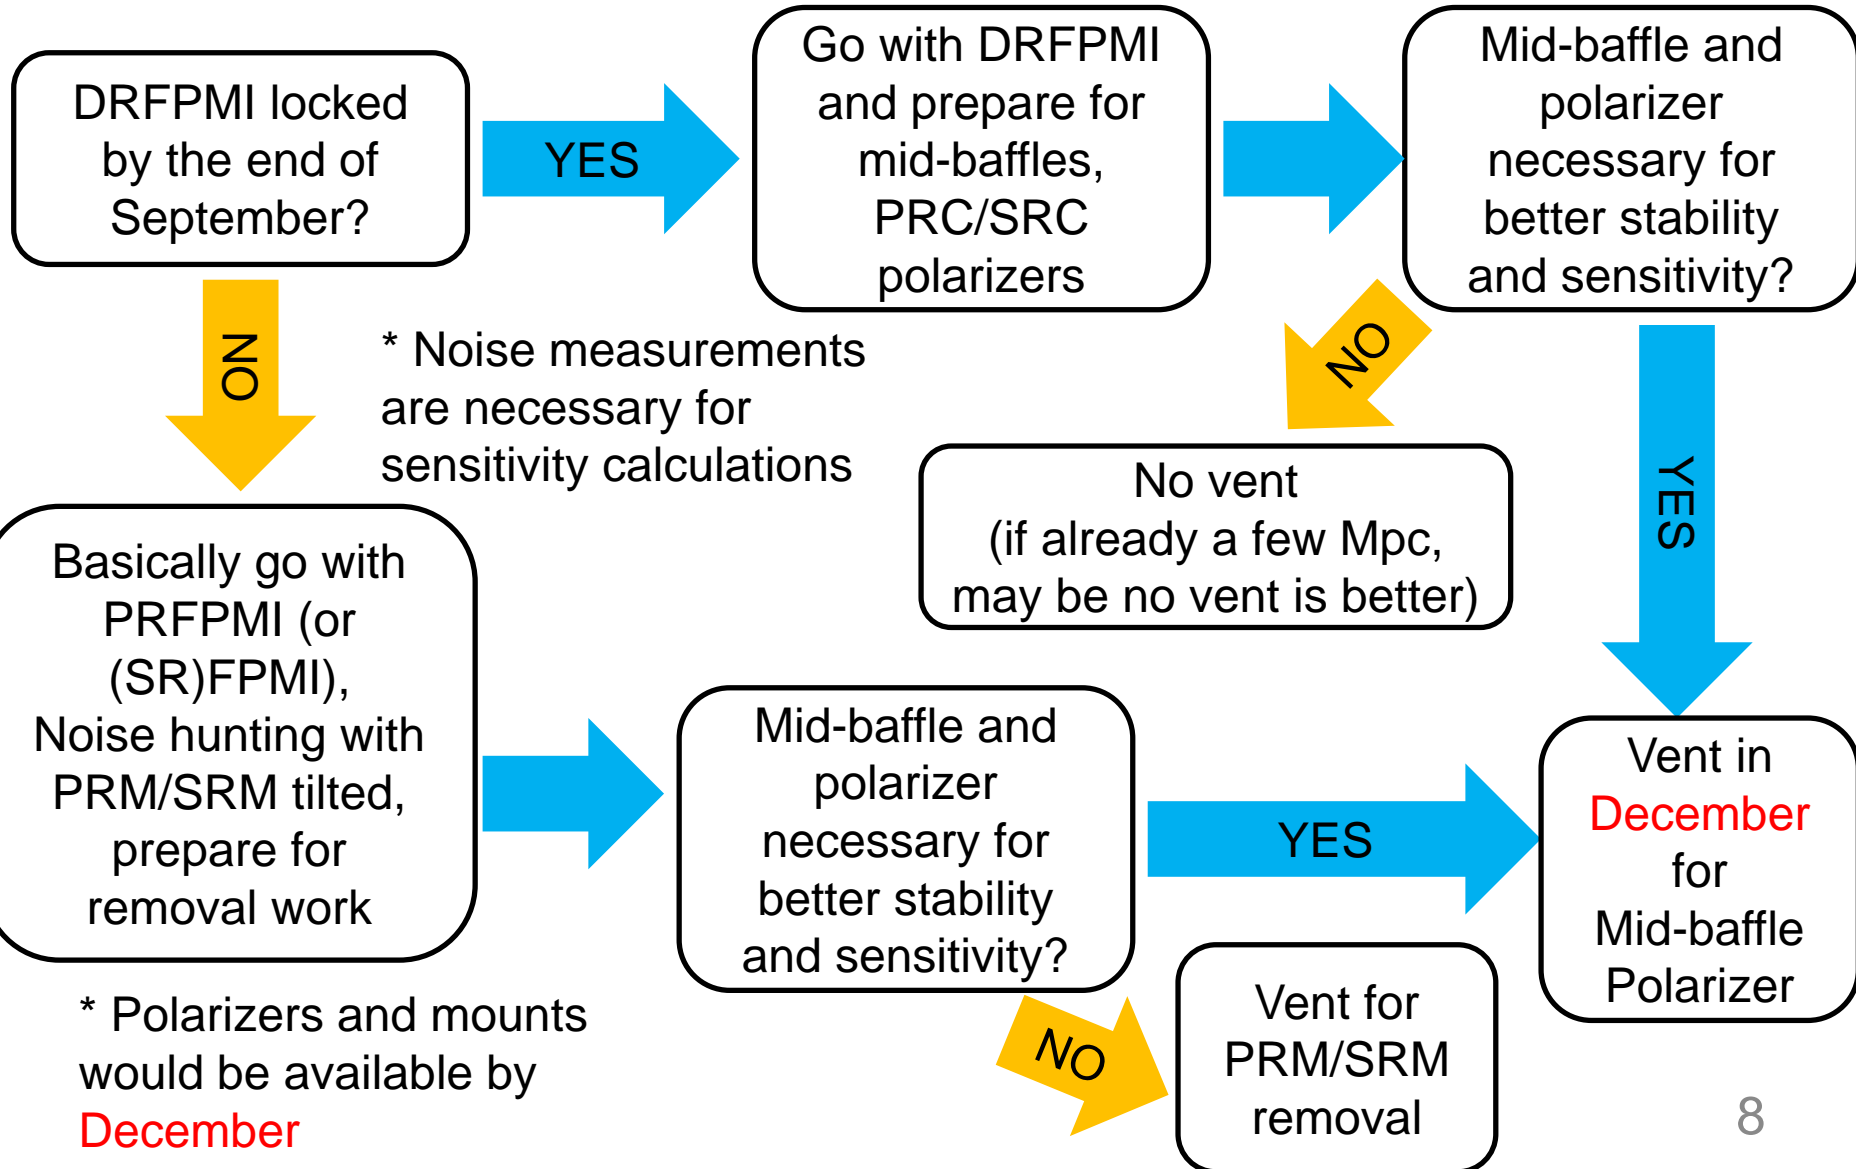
DRFPMI locked by the end of September?

YES

Go with DRFPMI and prepare for mid-baffles, PRC/SRC polarizers

Mid-baffle and polarizer necessary for better stability and sensitivity?

NO

* Noise measurements are necessary for sensitivity calculations

NO

No vent (if already a few Mpc, may be no vent is better)

YES

Basically go with PRFPMI (or (SR)FPMI), Noise hunting with PRM/SRM tilted, prepare for removal work

Mid-baffle and polarizer necessary for better stability and sensitivity?

YES

Vent in December for Mid-baffle Polarizer

* Polarizers and mounts would be available by December

NO

Vent for PRM/SRM removal

8